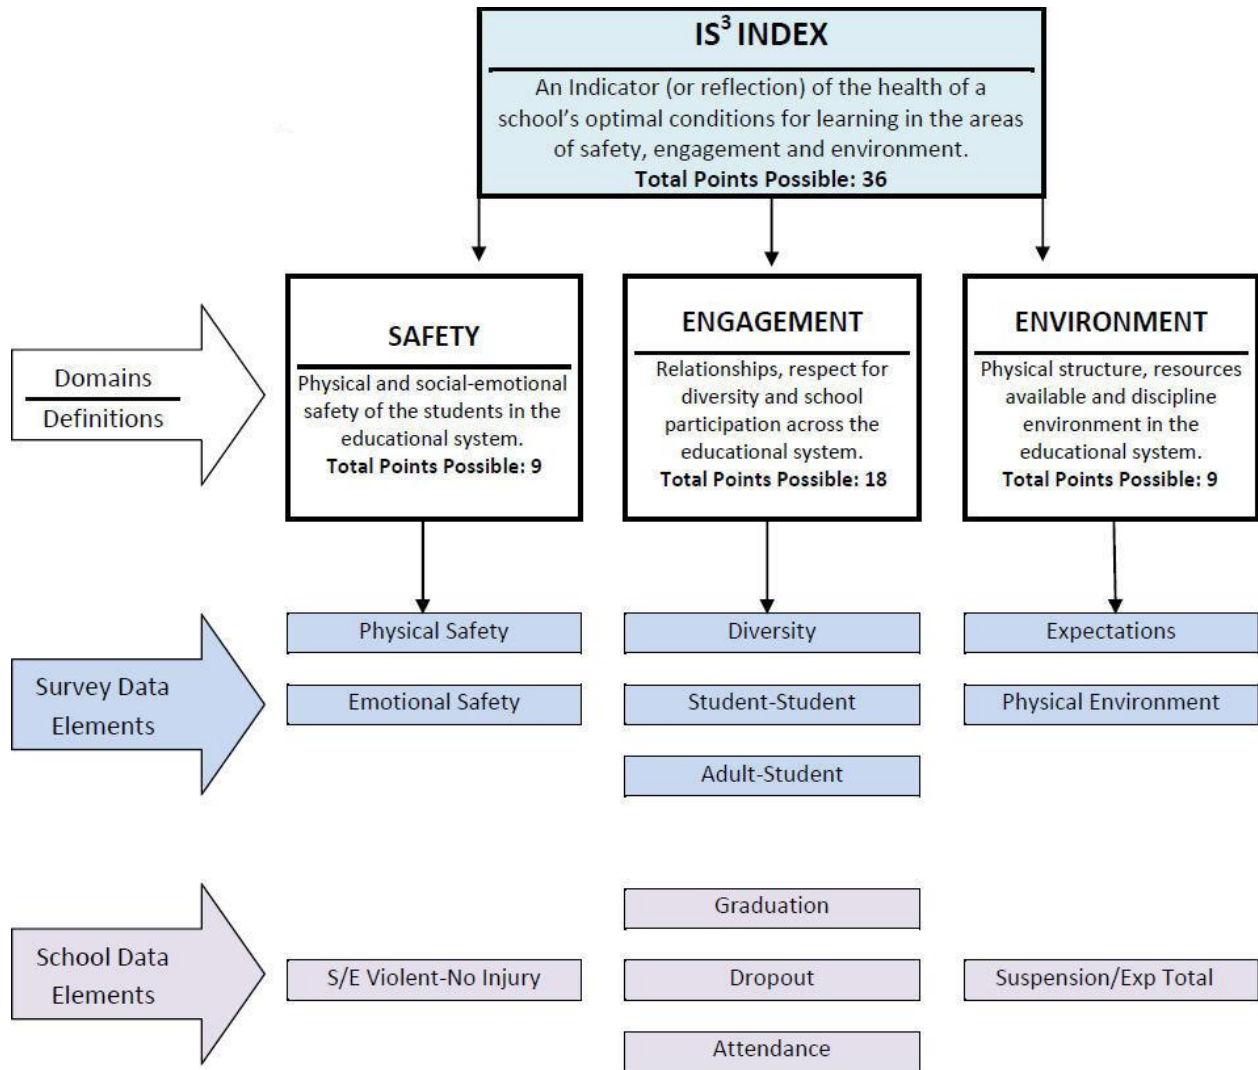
$IS^3$ INDEX

An Indicator (or reflection) of the health of a school's optimal conditions for learning in the areas of safety, engagement and environment.
Total Points Possible: 36

Domains
Definitions

SAFETY
Physical and social-emotional safety of the students in the educational system.
Total Points Possible: 9

ENGAGEMENT
Relationships, respect for diversity and school participation across the educational system.
Total Points Possible: 18

ENVIRONMENT
Physical structure, resources available and discipline environment in the educational system.
Total Points Possible: 9

Survey Data Elements

Physical Safety

Emotional Safety

Diversity

Student-Student

Adult-Student

Expectations

Physical Environment

School Data Elements

S/E Violent-No Injury

Graduation

Dropout

Attendance

Suspension/Exp Total